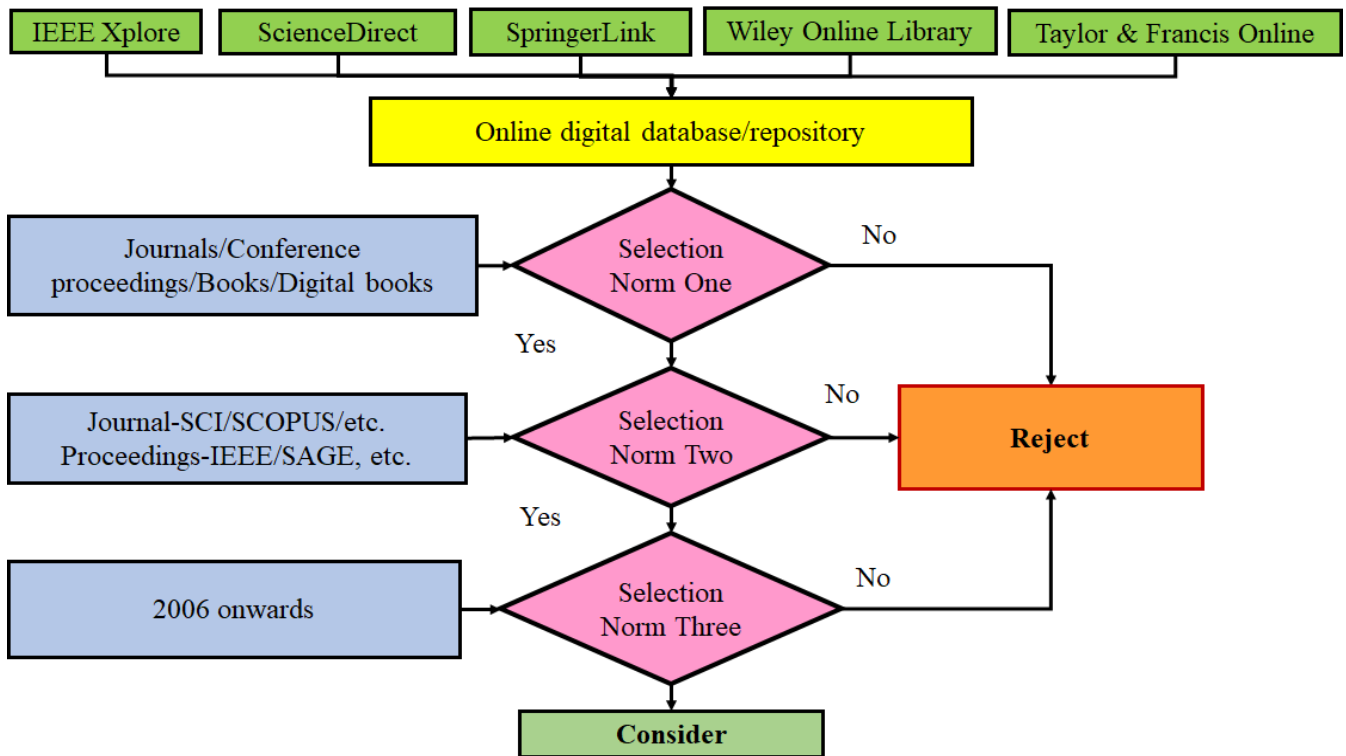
IEEE Xplore
ScienceDirect
SpringerLink
Wiley Online Library
Taylor & Francis Online

Online digital database/repository

Journals/Conference proceedings/Books/Digital books

Selection Norm One

No

Yes

Journal-SCI/SCOPUS/etc. Proceedings-IEEE/SAGE, etc.

Selection Norm Two

No

Reject

Yes

2006 onwards

Selection Norm Three

No

Consider